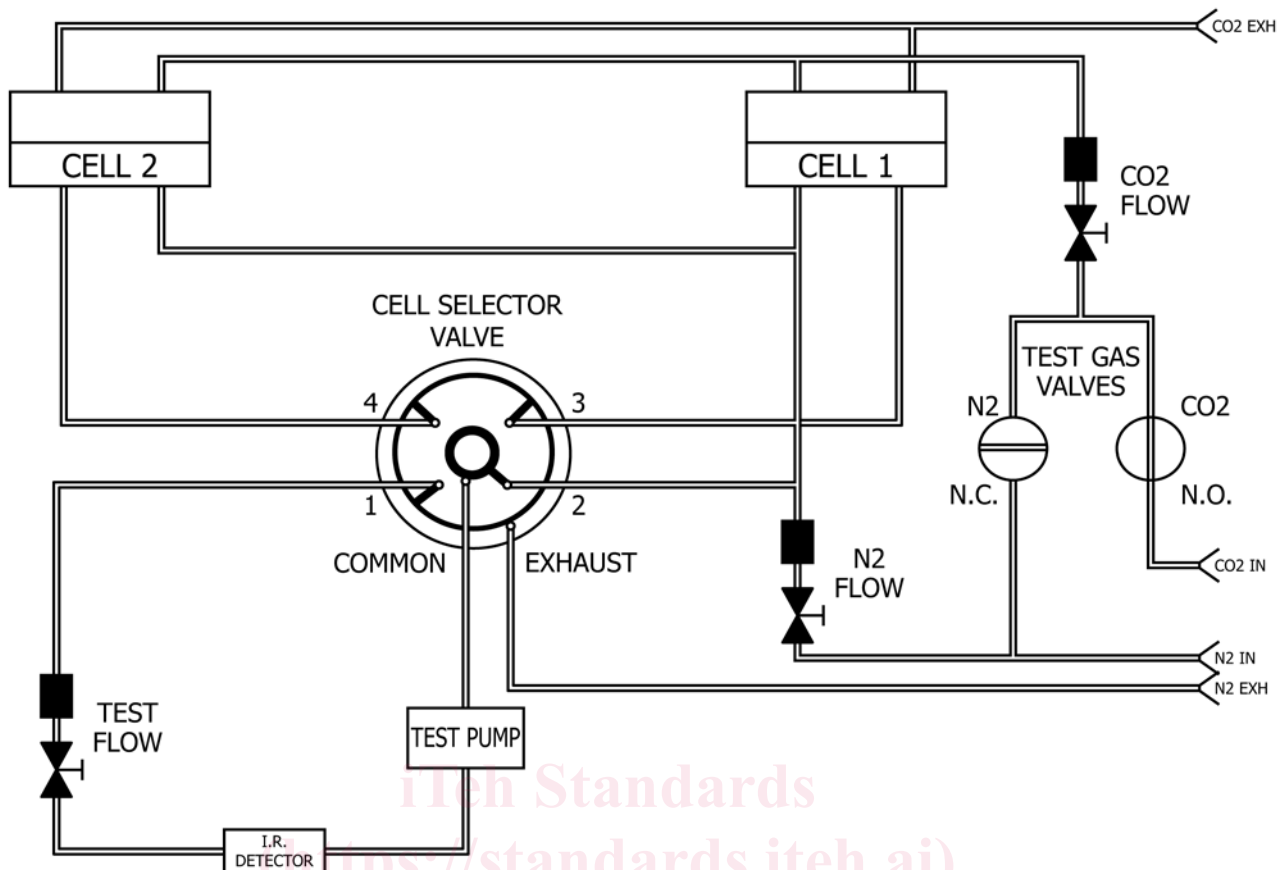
CO2 EXH

CELL 2

CELL 1

CO2 FLOW

CELL SELECTOR VALVE

TEST GAS VALVES

4

3

N2

CO2

1

2

N.C.

N.O.

COMMON

EXHAUST

N2 FLOW

CO2 IN

N2 IN

N2 EXH

TEST FLOW

TEST PUMP

iTeh Standards

I.R. DETECTOR

(https://standards.iteh.ai)